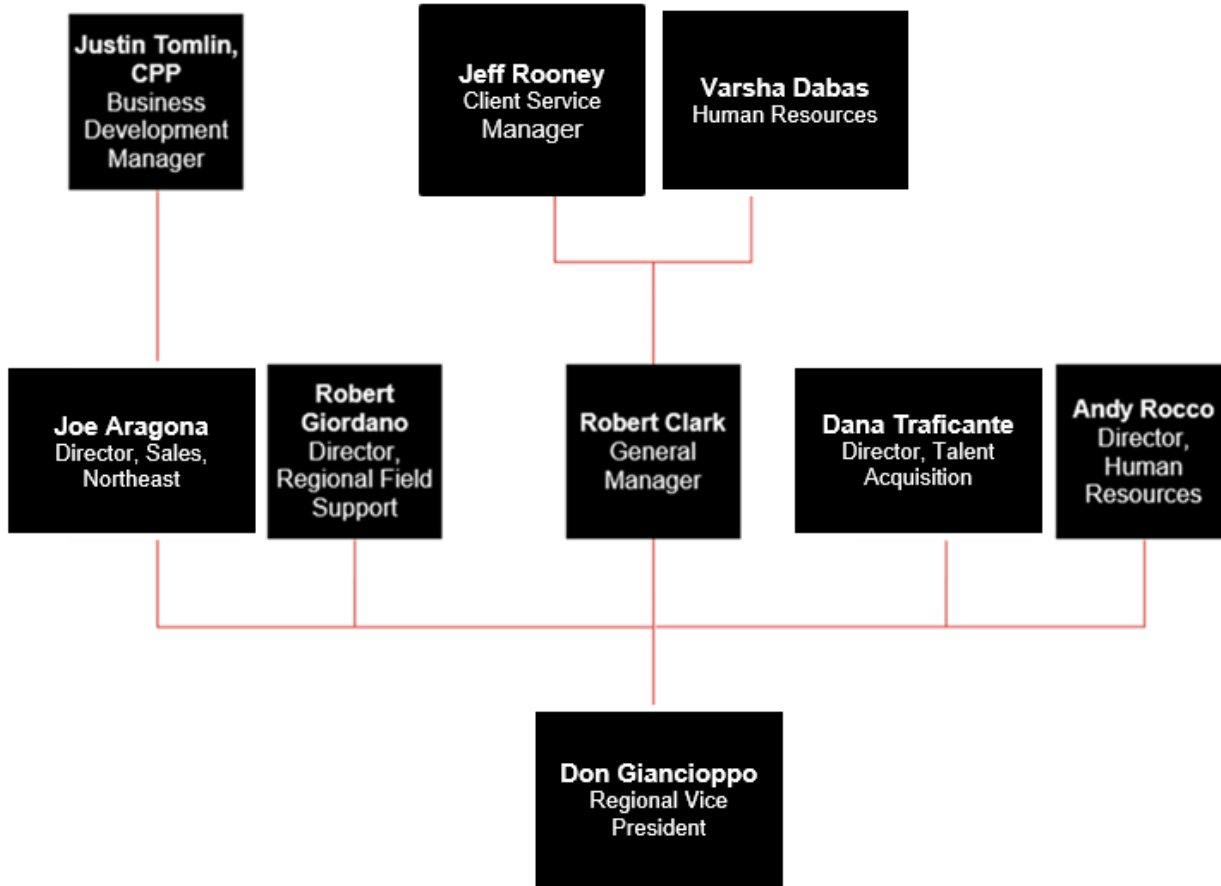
Justin Tomlin, CPP
Business Development Manager

Jeff Rooney
Client Service Manager

Varsha Dabas
Human Resources

Joe Aragona
Director, Sales, Northeast

Robert Giordano
Director, Regional Field Support

Robert Clark
General Manager

Dana Traficante
Director, Talent Acquisition

Andy Rocco
Director, Human Resources

Don Giancioppo
Regional Vice President